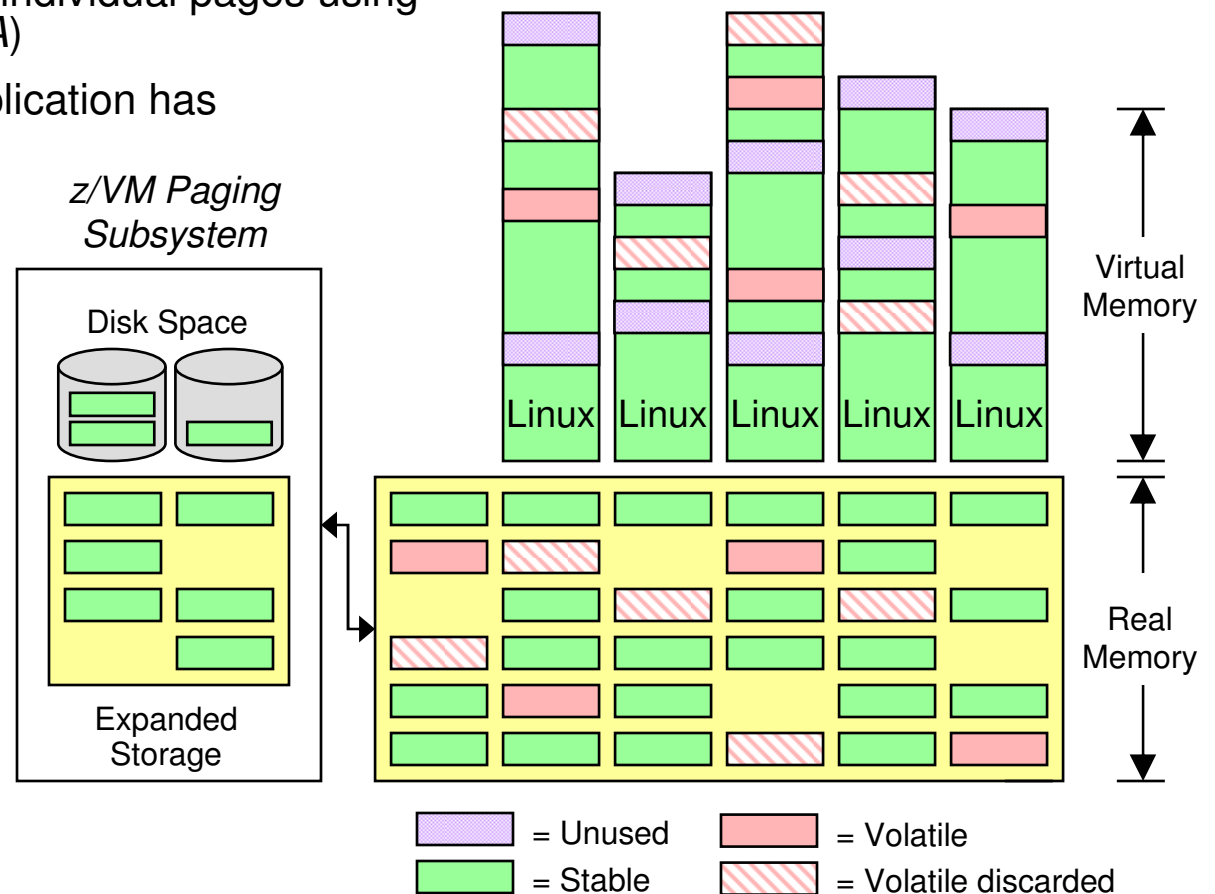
individual pages using
A)

plication has

z/VM Paging Subsystem

Disk Space

Expanded Storage

Linux Linux Linux Linux Linux

Virtual Memory

Real Memory

= Unused
= Volatile
= Stable
= Volatile discarded